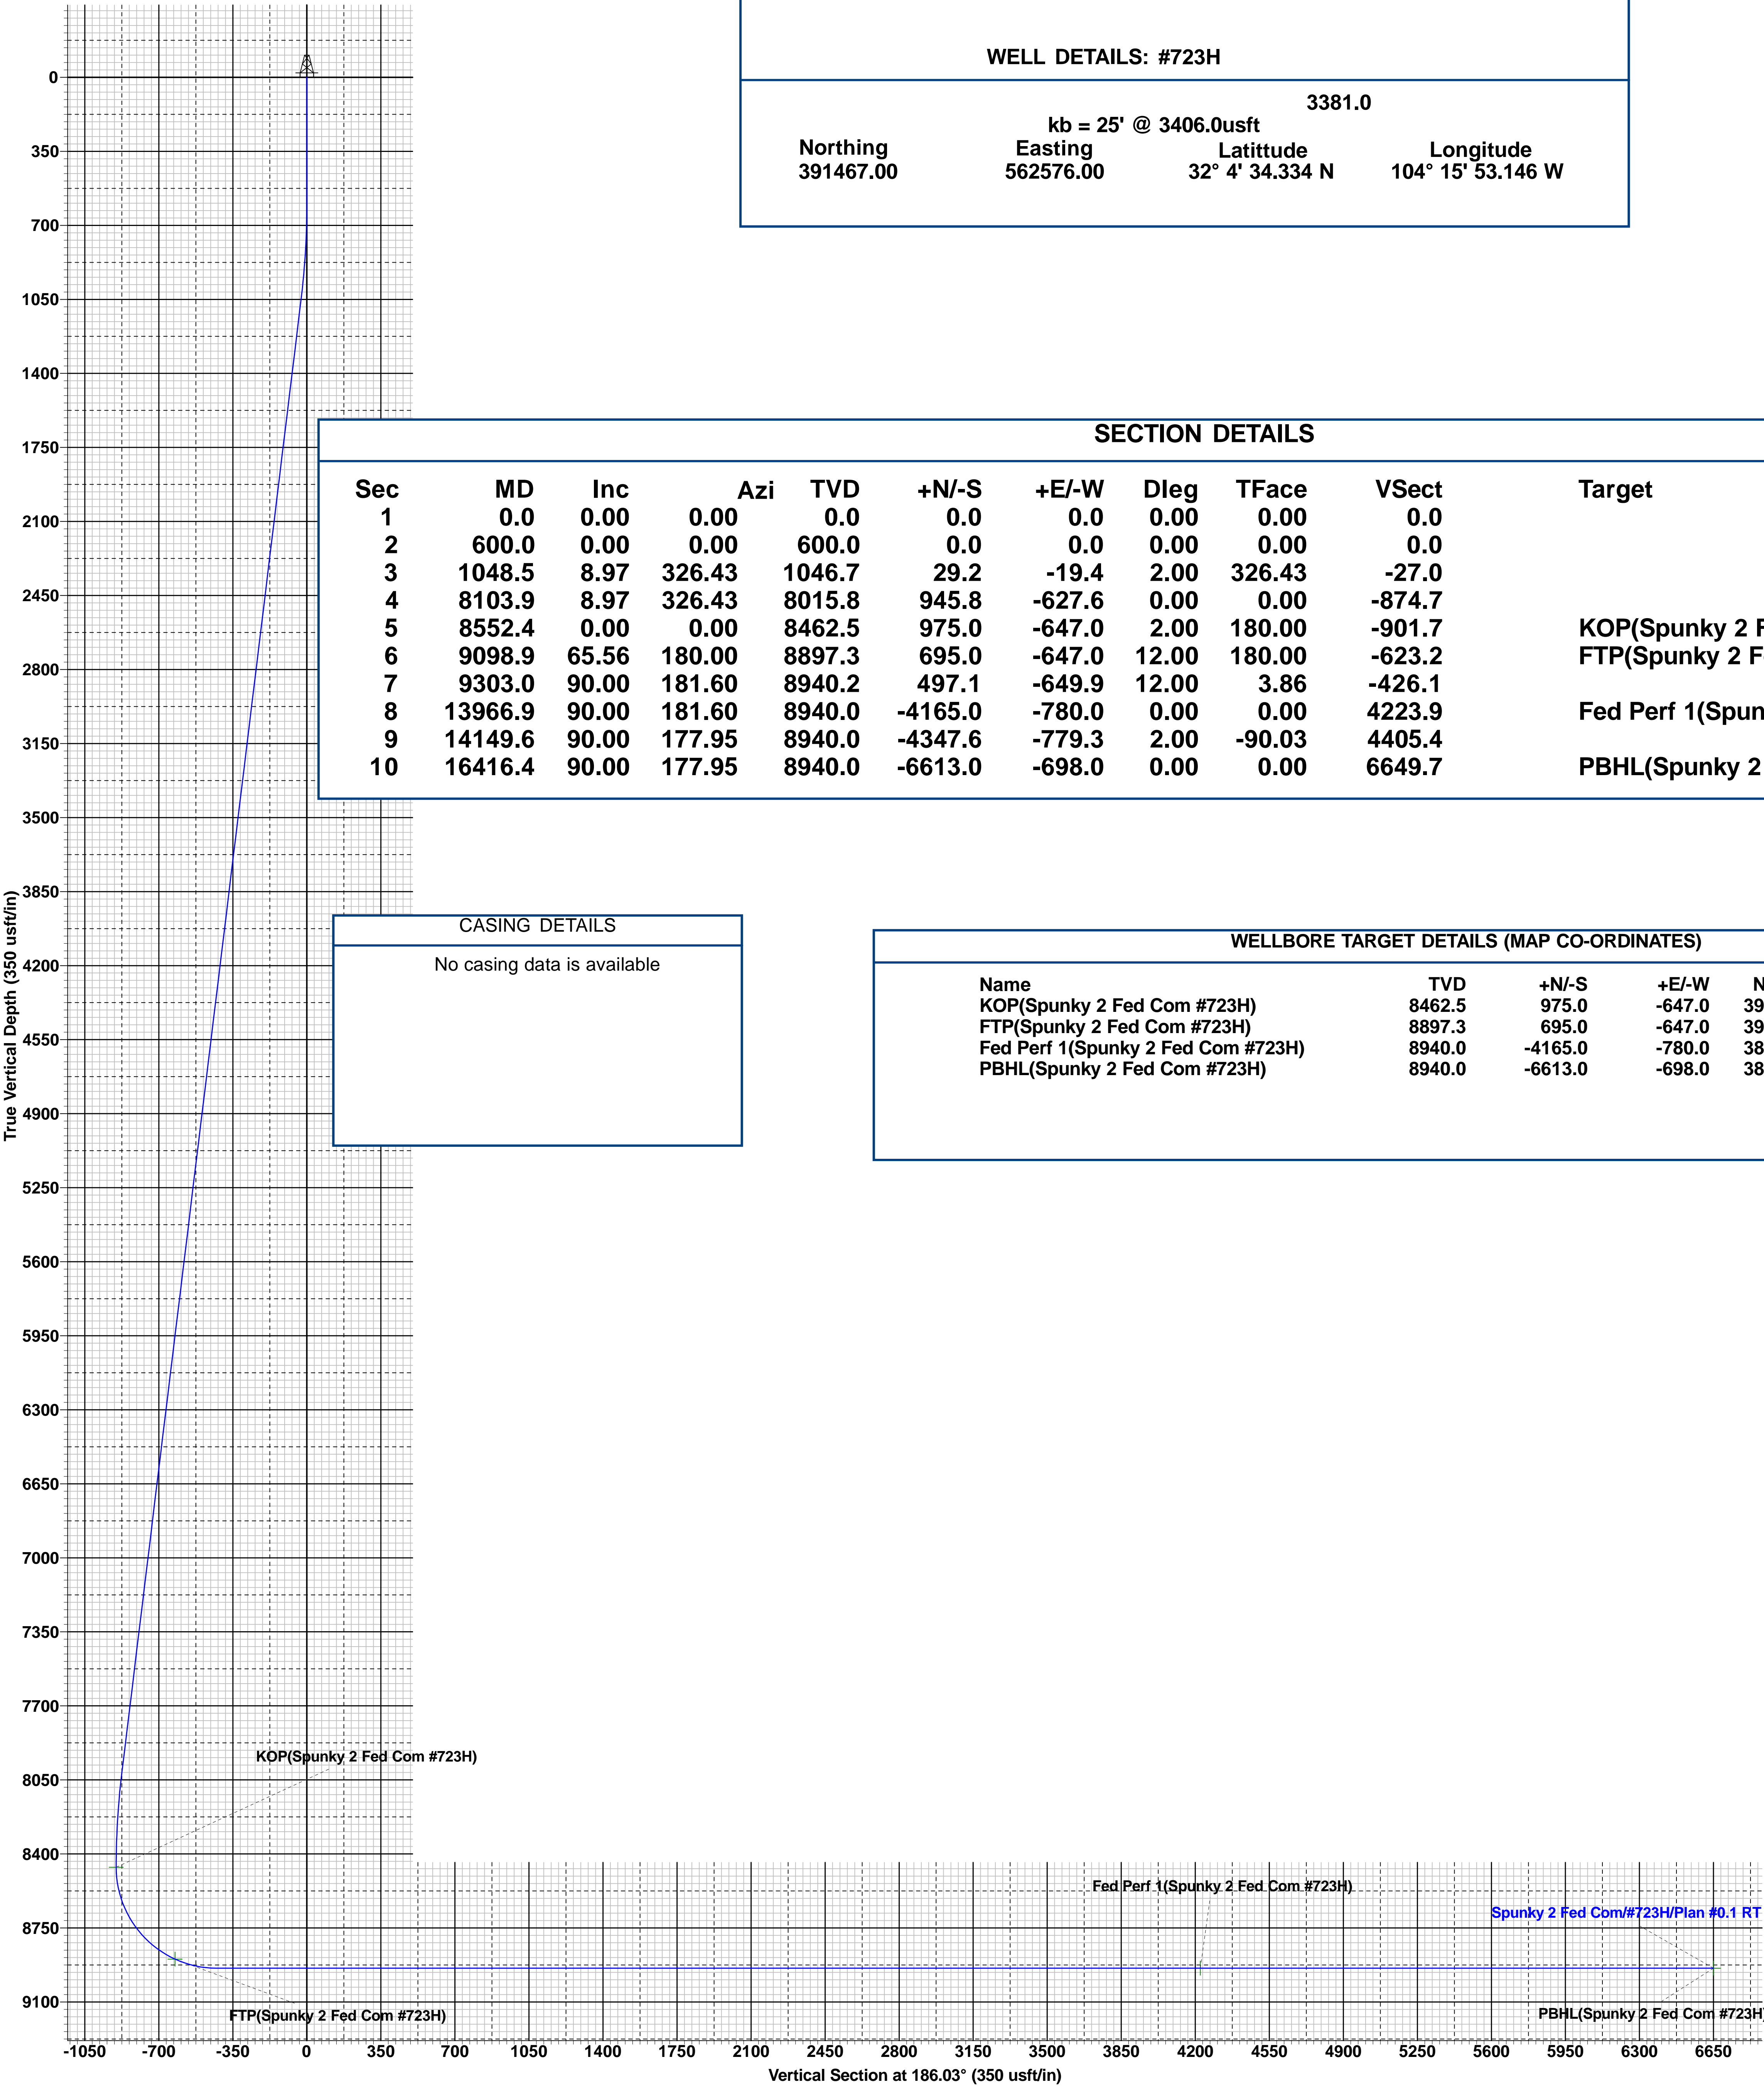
WELL DETAILS: #723H

3381.0
kb = 25' @ 3406.0usft

| Northing | Easting | Latittude | Longitude |
|---|---|---|---|
| 391467.00 | 562576.00 | 32° 4' 34.334 N | 104° 15' 53.146 W |

SECTION DETAILS

| Sec | MD | Inc | Azi | TVD | +N/-S | +E/-W | Dleg | TFace | VSect | Target |
|---|---|---|---|---|---|---|---|---|---|---|
| 1 | 0.0 | 0.00 | 0.00 | 0.0 | 0.0 | 0.0 | 0.00 | 0.00 | 0.0 | |
| 2 | 600.0 | 0.00 | 0.00 | 600.0 | 0.0 | 0.0 | 0.00 | 0.00 | 0.0 | |
| 3 | 1048.5 | 8.97 | 326.43 | 1046.7 | 29.2 | -19.4 | 2.00 | 326.43 | -27.0 | |
| 4 | 8103.9 | 8.97 | 326.43 | 8015.8 | 945.8 | -627.6 | 0.00 | 0.00 | -874.7 | |
| 5 | 8552.4 | 0.00 | 0.00 | 8462.5 | 975.0 | -647.0 | 2.00 | 180.00 | -901.7 | KOP(Spunky 2 F |
| 6 | 9098.9 | 65.56 | 180.00 | 8897.3 | 695.0 | -647.0 | 12.00 | 180.00 | -623.2 | FTP(Spunky 2 F |
| 7 | 9303.0 | 90.00 | 181.60 | 8940.2 | 497.1 | -649.9 | 12.00 | 3.86 | -426.1 | |
| 8 | 13966.9 | 90.00 | 181.60 | 8940.0 | -4165.0 | -780.0 | 0.00 | 0.00 | 4223.9 | Fed Perf 1(Spun |
| 9 | 14149.6 | 90.00 | 177.95 | 8940.0 | -4347.6 | -779.3 | 2.00 | -90.03 | 4405.4 | |
| 10 | 16416.4 | 90.00 | 177.95 | 8940.0 | -6613.0 | -698.0 | 0.00 | 0.00 | 6649.7 | PBHL(Spunky 2 |

CASING DETAILS
No casing data is available

WELLBORE TARGET DETAILS (MAP CO-ORDINATES)

| Name | TVD | +N/-S | +E/-W | N |
|---|---|---|---|---|
| KOP(Spunky 2 Fed Com #723H) | 8462.5 | 975.0 | -647.0 | 39 |
| FTP(Spunky 2 Fed Com #723H) | 8897.3 | 695.0 | -647.0 | 39 |
| Fed Perf 1(Spunky 2 Fed Com #723H) | 8940.0 | -4165.0 | -780.0 | 38 |
| PBHL(Spunky 2 Fed Com #723H) | 8940.0 | -6613.0 | -698.0 | 38 |

0
350
700
1050
1400
1750
2100
2450
2800
3150
3500
3850
4200
4550
4900
5250
5600
5950
6300
6650
7000
7350
7700
8050
8400
8750
9100

True Vertical Depth (350 usft/in)

KOP(Spunky 2 Fed Com #723H)
Fed Perf 1(Spunky 2 Fed Com #723H)
Spunky 2 Fed Com/#723H/Plan #0.1 RT
FTP(Spunky 2 Fed Com #723H)
PBHL(Spunky 2 Fed Com #723H)

-1050 -700 -350 0 350 700 1050 1400 1750 2100 2450 2800 3150 3500 3850 4200 4550 4900 5250 5600 5950 6300 6650
Vertical Section at 186.03° (350 usft/in)